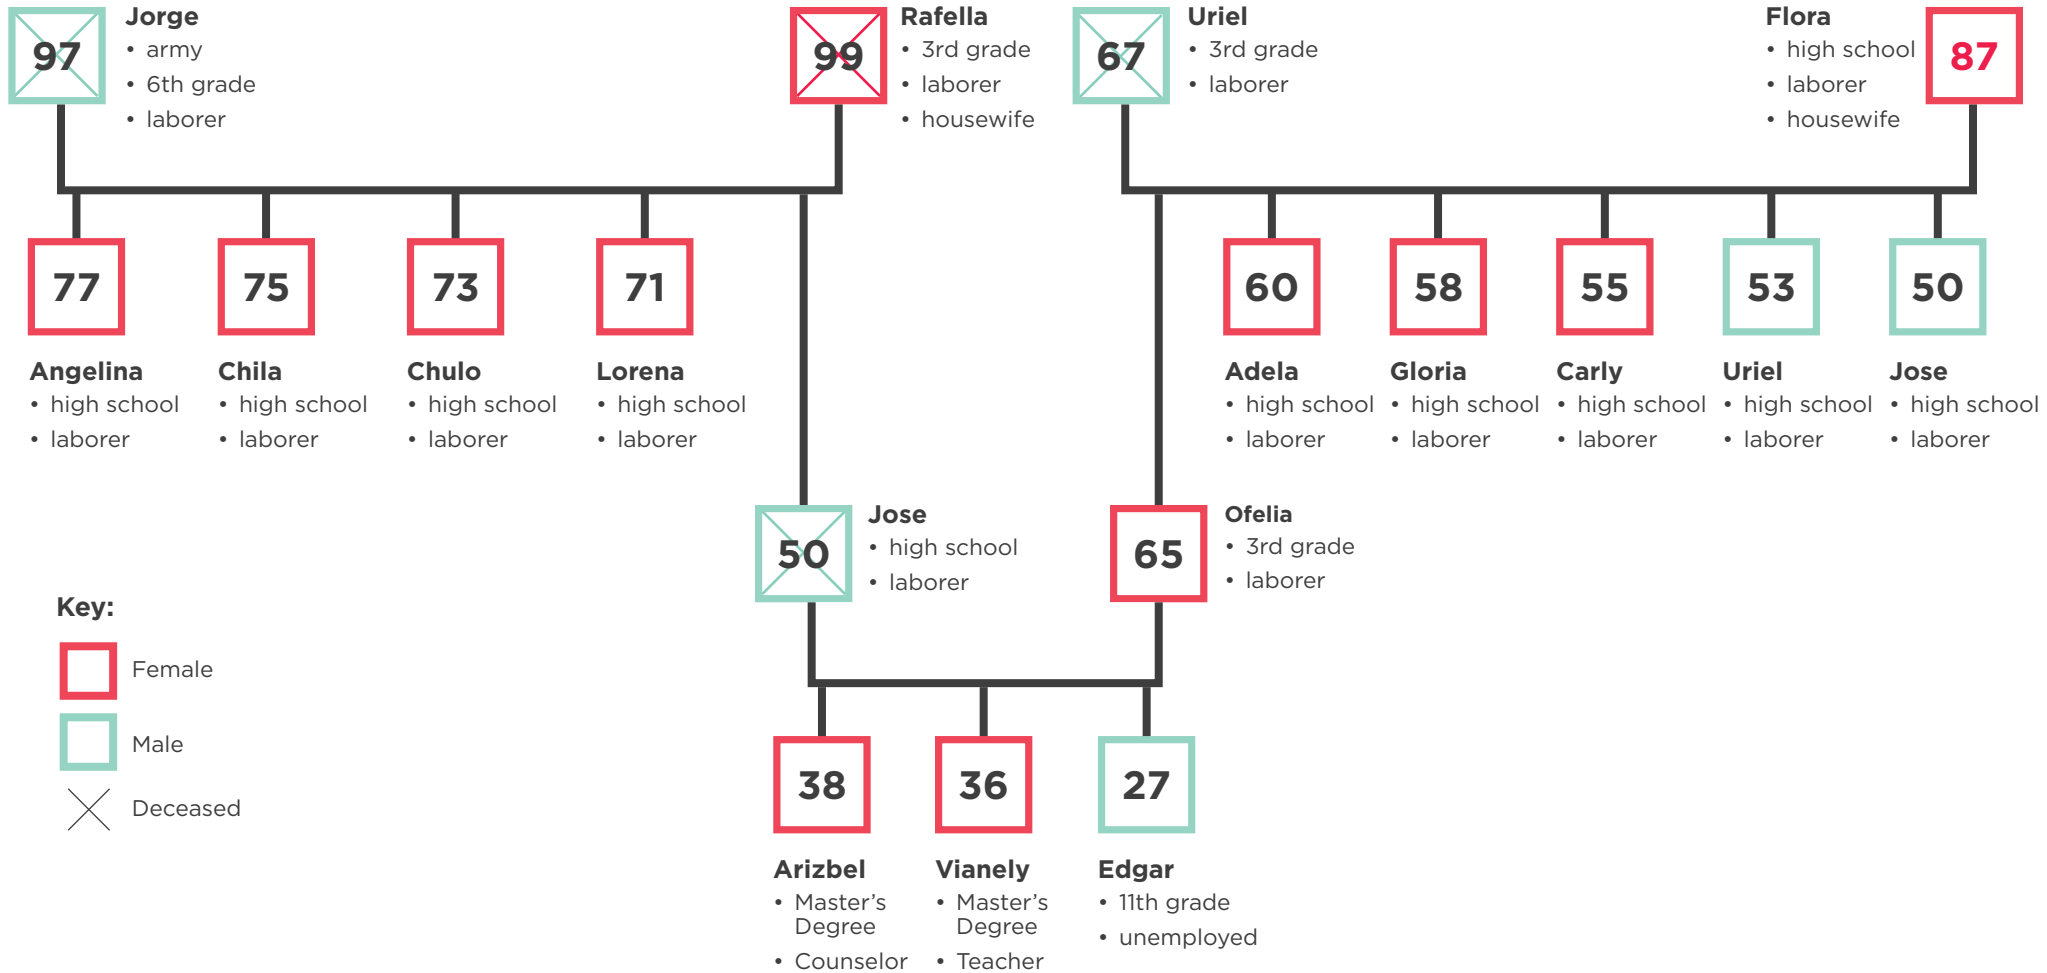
97
Jorge
• army
• 6th grade
• laborer

99
Rafella
• 3rd grade
• laborer
• housewife

67
Uriel
• 3rd grade
• laborer

Flora
• high school
• laborer
• housewife
87

77
Angelina
• high school
• laborer

75
Chila
• high school
• laborer

73
Chulo
• high school
• laborer

71
Lorena
• high school
• laborer

60
Adela
• high school
• laborer

58
Gloria
• high school
• laborer

55
Carly
• high school
• laborer

53
Uriel
• high school
• laborer

50
Jose
• high school
• laborer

50
Jose
• high school
• laborer

65
Ofelia
• 3rd grade
• laborer

Key:
Female
Male
Deceased

38
Arizbel
• Master's Degree
• Counselor

36
Vianely
• Master's Degree
• Teacher

27
Edgar
• 11th grade
• unemployed